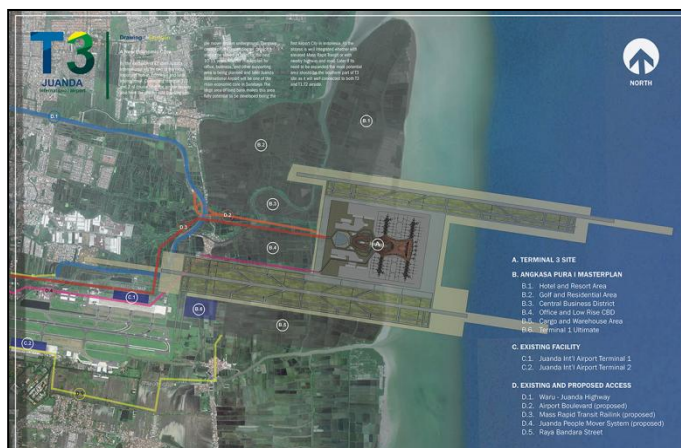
T3
JUANDA
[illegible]

Drawing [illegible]

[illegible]

NORTH

E.1
B.1
B.2
B.3
B.4
B.5
B.6
D.1
D.2
D.3
C.1
C.2
D.5
A

A. TERMINAL 3 SITE

B. ANGKASA PURA I MASTERPLAN
B.1. Hotel and Resort Area
B.2. Golf and Residential Area
B.3. Central Business District
B.4. Office and Low Rise CBD
B.5. Cargo and Warehouse Area
B.6. Terminal 1 Ultimate

C. EXISTING FACILITY
C.1. Juanda Int'l Airport Terminal 1
C.2. Juanda Int'l Airport Terminal 2

D. EXISTING AND PROPOSED ACCESS
D.1. Waru - Juanda Highway
D.2. Airport Boulevard (proposed)
D.3. Mass Rapid Transit Railink (proposed)
D.4. Juanda People Mover System (proposed)
D.5. Raya Bandara Street